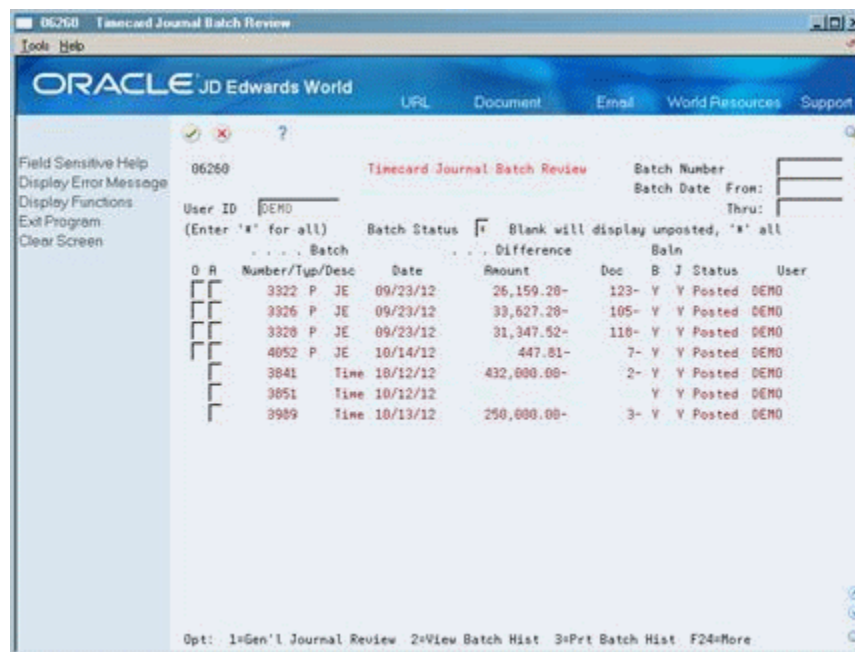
06260 Timecard Journal Batch Review

Tools Help

ORACLE JD Edwards World

URL Document Email World Resources Support

Field Sensitive Help
Display Error Message
Display Functions
Exit Program
Clear Screen

?

06260 Timecard Journal Batch Review Batch Number
Batch Date From:
Thru:

User ID DEMO
(Enter '*' for all) Batch Status * Blank will display unposted, '*' all

| O | A | . . . . Batch Number/Typ/Desc | Date | . . . Difference Amount | Doc | Baln B | J | Status | User |
|---|---|---|---|---|---|---|---|---|---|
| | | 3322 P JE | 09/23/12 | 26,159.28- | 123- | Y | Y | Posted | DEMO |
| | | 3326 P JE | 09/23/12 | 33,627.28- | 105- | Y | Y | Posted | DEMO |
| | | 3328 P JE | 09/23/12 | 31,347.52- | 118- | Y | Y | Posted | DEMO |
| | | 4052 P JE | 10/14/12 | 447.81- | 7- | Y | Y | Posted | DEMO |
| | | 3841 Time | 10/12/12 | 432,000.00- | 2- | Y | Y | Posted | DEMO |
| | | 3851 Time | 10/12/12 | | | Y | Y | Posted | DEMO |
| | | 3989 Time | 10/13/12 | 250,000.00- | 3- | Y | Y | Posted | DEMO |

Opt: 1=Gen'l Journal Review 2=View Batch Hist 3=Prt Batch Hist F24=More